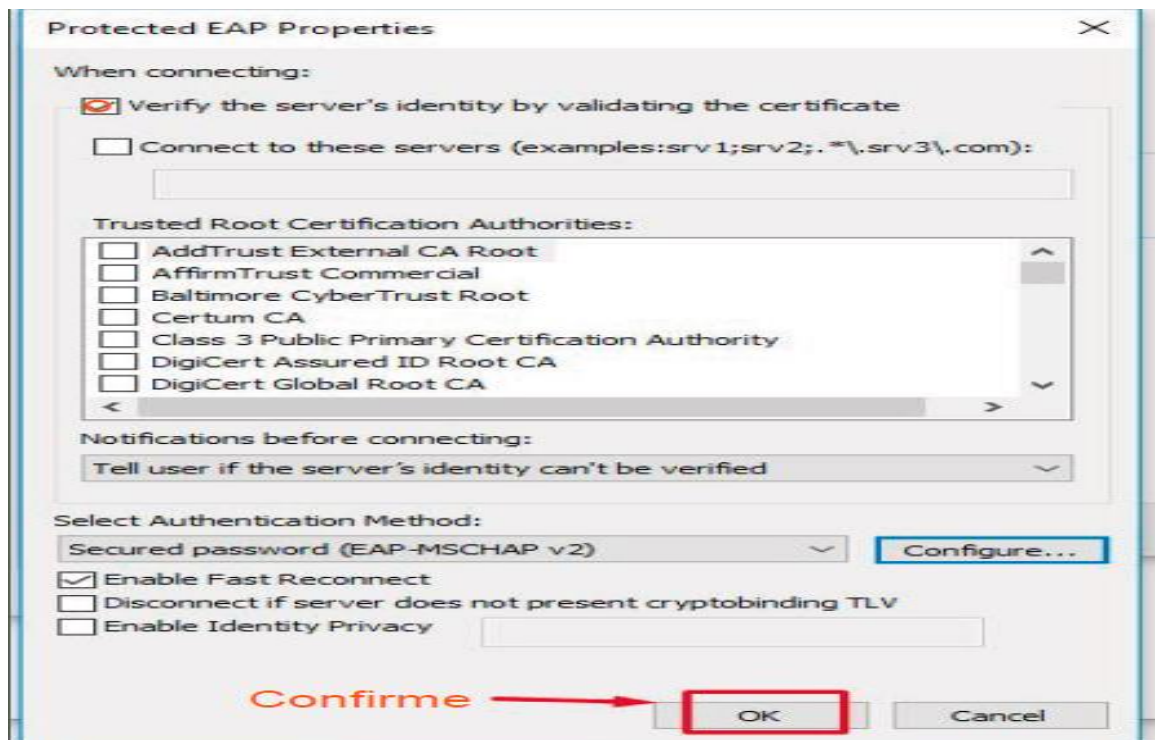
Protected EAP Properties

When connecting:

Verify the server's identity by validating the certificate

Connect to these servers (examples:srv1;srv2;.*\.srv3\.com):

Trusted Root Certification Authorities:

AddTrust External CA Root
AffirmTrust Commercial
Baltimore CyberTrust Root
Certum CA
Class 3 Public Primary Certification Authority
DigiCert Assured ID Root CA
DigiCert Global Root CA

Notifications before connecting:

Tell user if the server's identity can't be verified

Select Authentication Method:

Secured password (EAP-MSCHAP v2)

Configure...

Enable Fast Reconnect
Disconnect if server does not present cryptobinding TLV
Enable Identity Privacy

Confirme

OK

Cancel